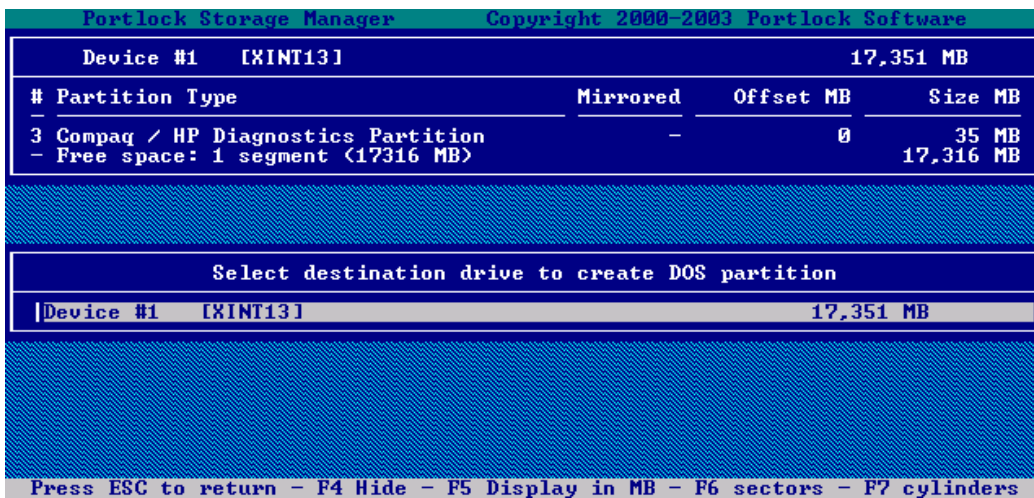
Portlock Storage Manager Copyright 2000-2003 Portlock Software

Device #1 [XINT13] 17,351 MB

| # | Partition Type | Mirrored | Offset MB | Size MB |
|---|---|---|---|---|
| 3 | Compaq / HP Diagnostics Partition | - | 0 | 35 MB |
| - | Free space: 1 segment (17316 MB) | | | 17,316 MB |

Select destination drive to create DOS partition

Device #1 [XINT13] 17,351 MB

Press ESC to return - F4 Hide - F5 Display in MB - F6 sectors - F7 cylinders